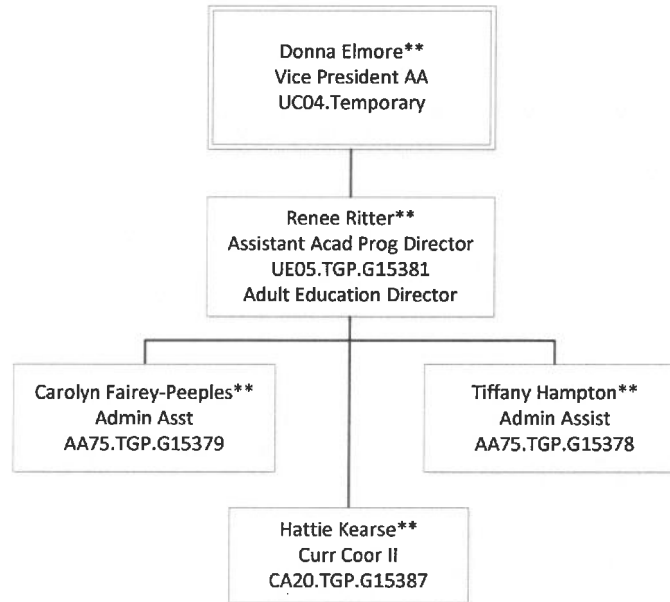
Donna Elmore**
Vice President AA
UC04.Temporary

Renee Ritter**
Assistant Acad Prog Director
UE05.TGP.G15381
Adult Education Director

Carolyn Fairey-Peeples**
Admin Asst
AA75.TGP.G15379

Tiffany Hampton**
Admin Assist
AA75.TGP.G15378

Hattie Kearse**
Curr Coor II
CA20.TGP.G15387